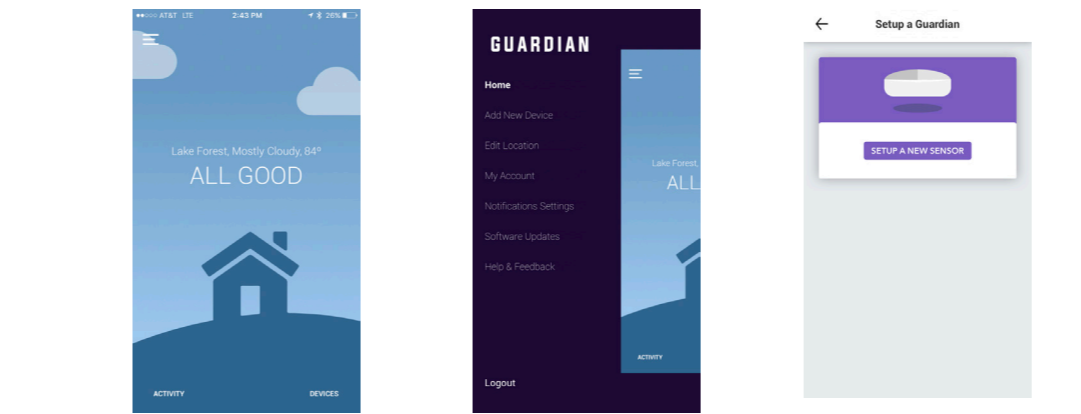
●●○○○ AT&T LTE 2:43 PM 26%

Lake Forest, Mostly Cloudy, 84°

ALL GOOD

ACTIVITY

DEVICES

GUARDIAN

Home

Add New Device

Edit Location

My Account

Notifications Settings

Software Updates

Help & Feedback

Logout

Lake Forest,

ALL

ACTIVITY

Setup a Guardian

SETUP A NEW SENSOR